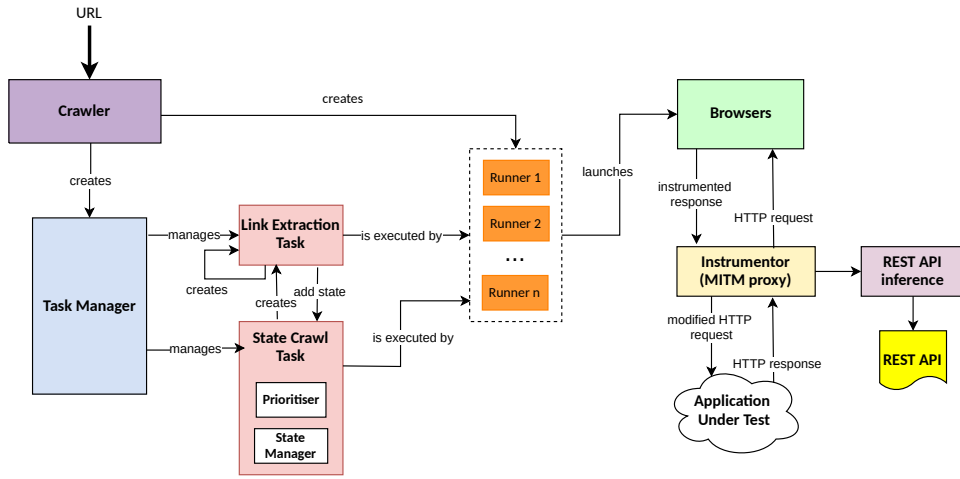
URL

Crawler

creates

creates

Task Manager

manages

manages

Link Extraction Task

creates

creates

add state

State Crawl Task

Prioritiser

State Manager

is executed by

is executed by

Runner 1

Runner 2

...

Runner n

launches

Browsers

instrumented response

HTTP request

Instrumentor (MITM proxy)

modified HTTP request

HTTP response

Application Under Test

REST API inference

REST API